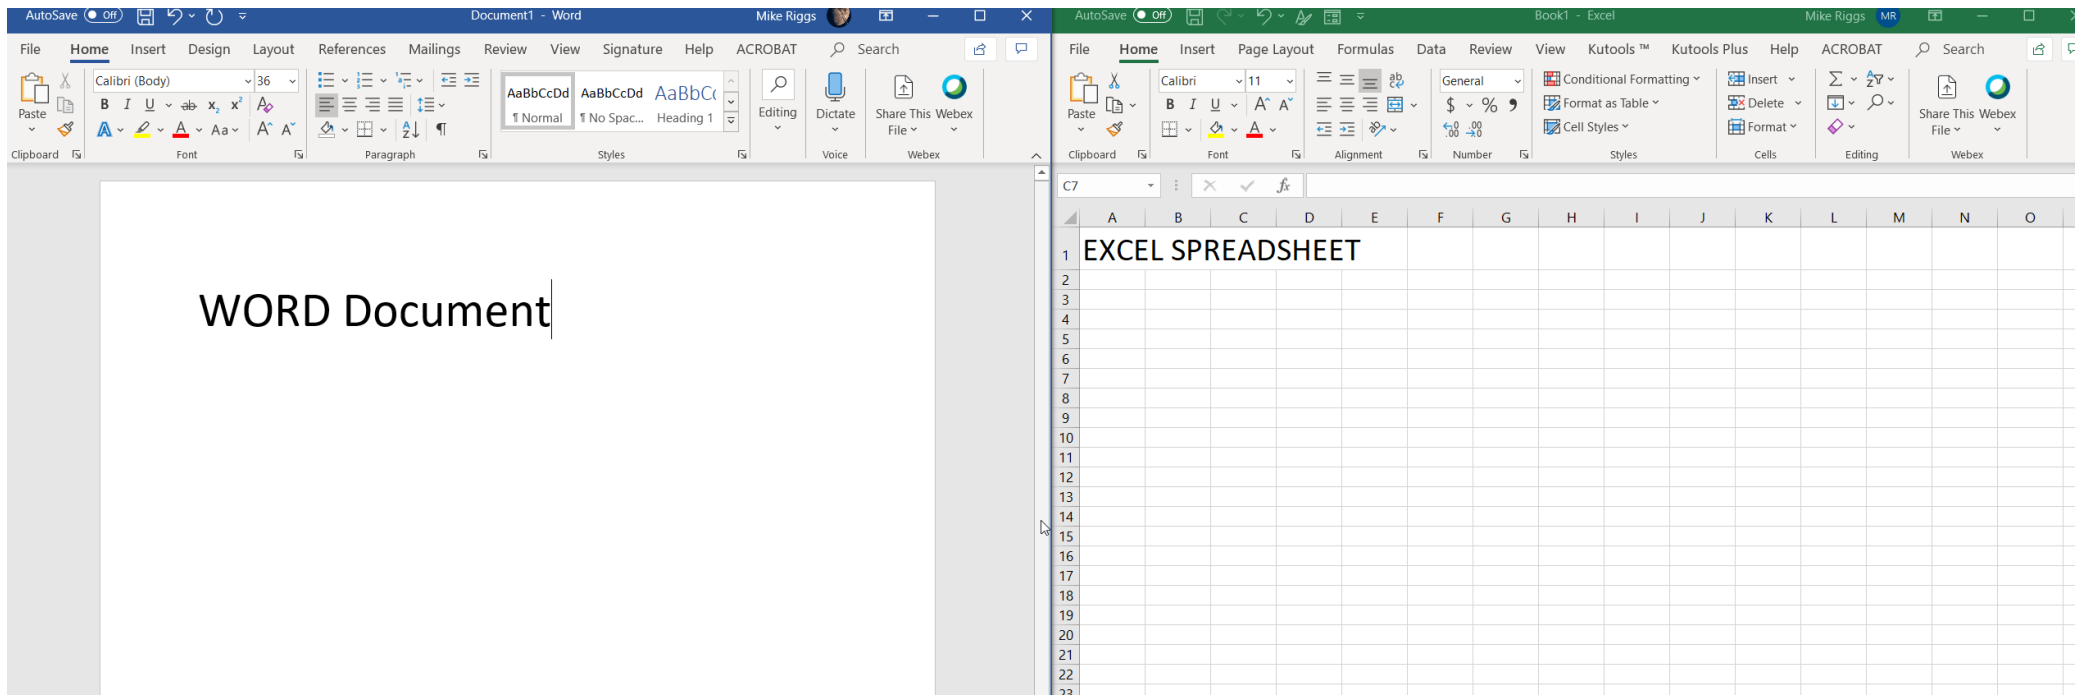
AutoSave Off Document1 - Word Mike Riggs

File Home Insert Design Layout References Mailings Review View Signature Help ACROBAT Search

Calibri (Body) 36
B I U ab $x_2$ $x^2$
A Aa
AaBbCcDd ¶ Normal
AaBbCcDd ¶ No Spac...
AaBbCc Heading 1
Editing
Dictate
Share This File
Webex
Clipboard Font Paragraph Styles Voice Webex

WORD Document

AutoSave Off Book1 - Excel Mike Riggs MR

File Home Insert Page Layout Formulas Data Review View Kutools ™ Kutools Plus Help ACROBAT Search

Paste
Calibri 11
B I U A A
General
$ % 9
Conditional Formatting
Format as Table
Cell Styles
Insert
Delete
Format
Share This File
Webex
Clipboard Font Alignment Number Styles Cells Editing Webex

C7 fx

| | A | B | C | D | E | F | G | H | I | J | K | L | M | N | O |
|---|---|---|---|---|---|---|---|---|---|---|---|---|---|---|---|
| 1 | EXCEL SPREADSHEET | | | | | | | | | | | | | | |
| 2 | | | | | | | | | | | | | | | |
| 3 | | | | | | | | | | | | | | | |
| 4 | | | | | | | | | | | | | | | |
| 5 | | | | | | | | | | | | | | | |
| 6 | | | | | | | | | | | | | | | |
| 7 | | | | | | | | | | | | | | | |
| 8 | | | | | | | | | | | | | | | |
| 9 | | | | | | | | | | | | | | | |
| 10 | | | | | | | | | | | | | | | |
| 11 | | | | | | | | | | | | | | | |
| 12 | | | | | | | | | | | | | | | |
| 13 | | | | | | | | | | | | | | | |
| 14 | | | | | | | | | | | | | | | |
| 15 | | | | | | | | | | | | | | | |
| 16 | | | | | | | | | | | | | | | |
| 17 | | | | | | | | | | | | | | | |
| 18 | | | | | | | | | | | | | | | |
| 19 | | | | | | | | | | | | | | | |
| 20 | | | | | | | | | | | | | | | |
| 21 | | | | | | | | | | | | | | | |
| 22 | | | | | | | | | | | | | | | |